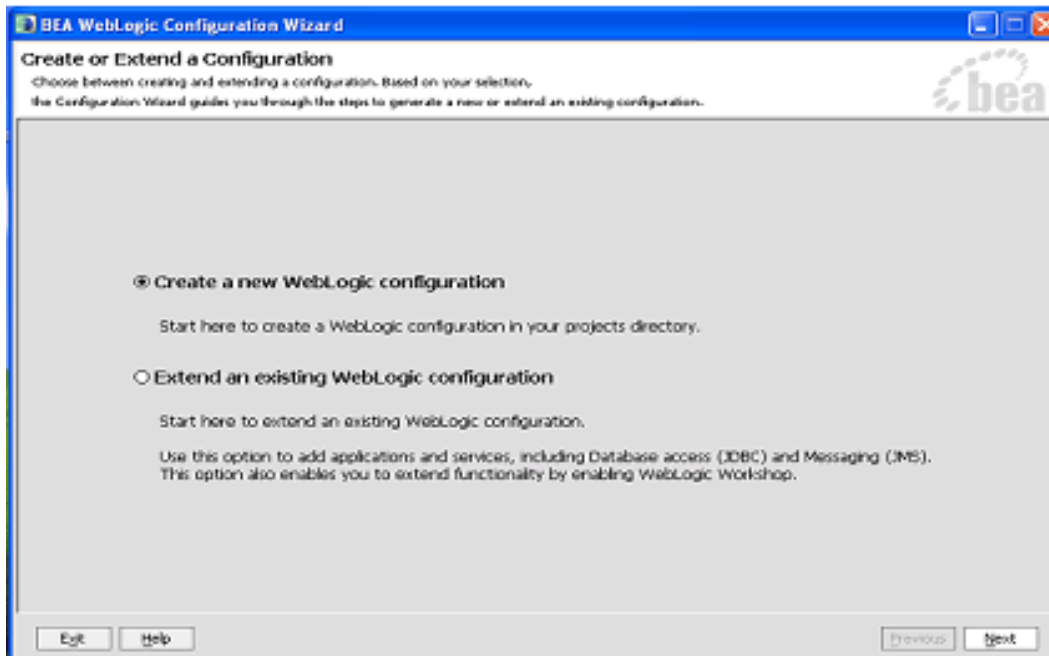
BEA WebLogic Configuration Wizard

Create or Extend a Configuration

Choose between creating and extending a configuration. Based on your selection, the Configuration Wizard guides you through the steps to generate a new or extend an existing configuration.

bea

Create a new WebLogic configuration

Start here to create a WebLogic configuration in your projects directory.

Extend an existing WebLogic configuration

Start here to extend an existing WebLogic configuration.

Use this option to add applications and services, including Database access (JDBC) and Messaging (JMS). This option also enables you to extend functionality by enabling WebLogic Workshop.

Exit Help Previous Next